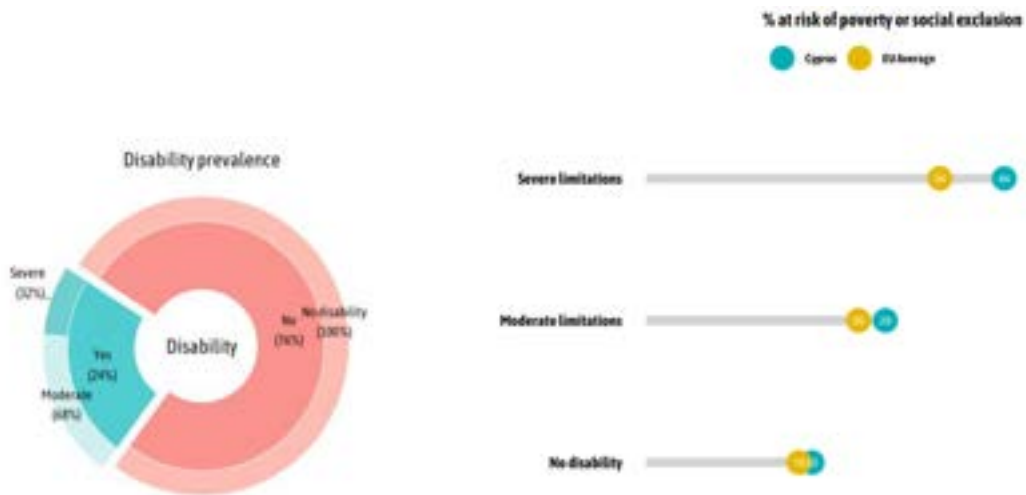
% at risk of poverty or social exclusion

Cyprus EU Average

Disability prevalence

Severe (32%)...

Yes (24%)

Moderate (68%)

Disability

No (76%)

No disability (100%)

Severe limitations

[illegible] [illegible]

Moderate limitations

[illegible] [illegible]

No disability

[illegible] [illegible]